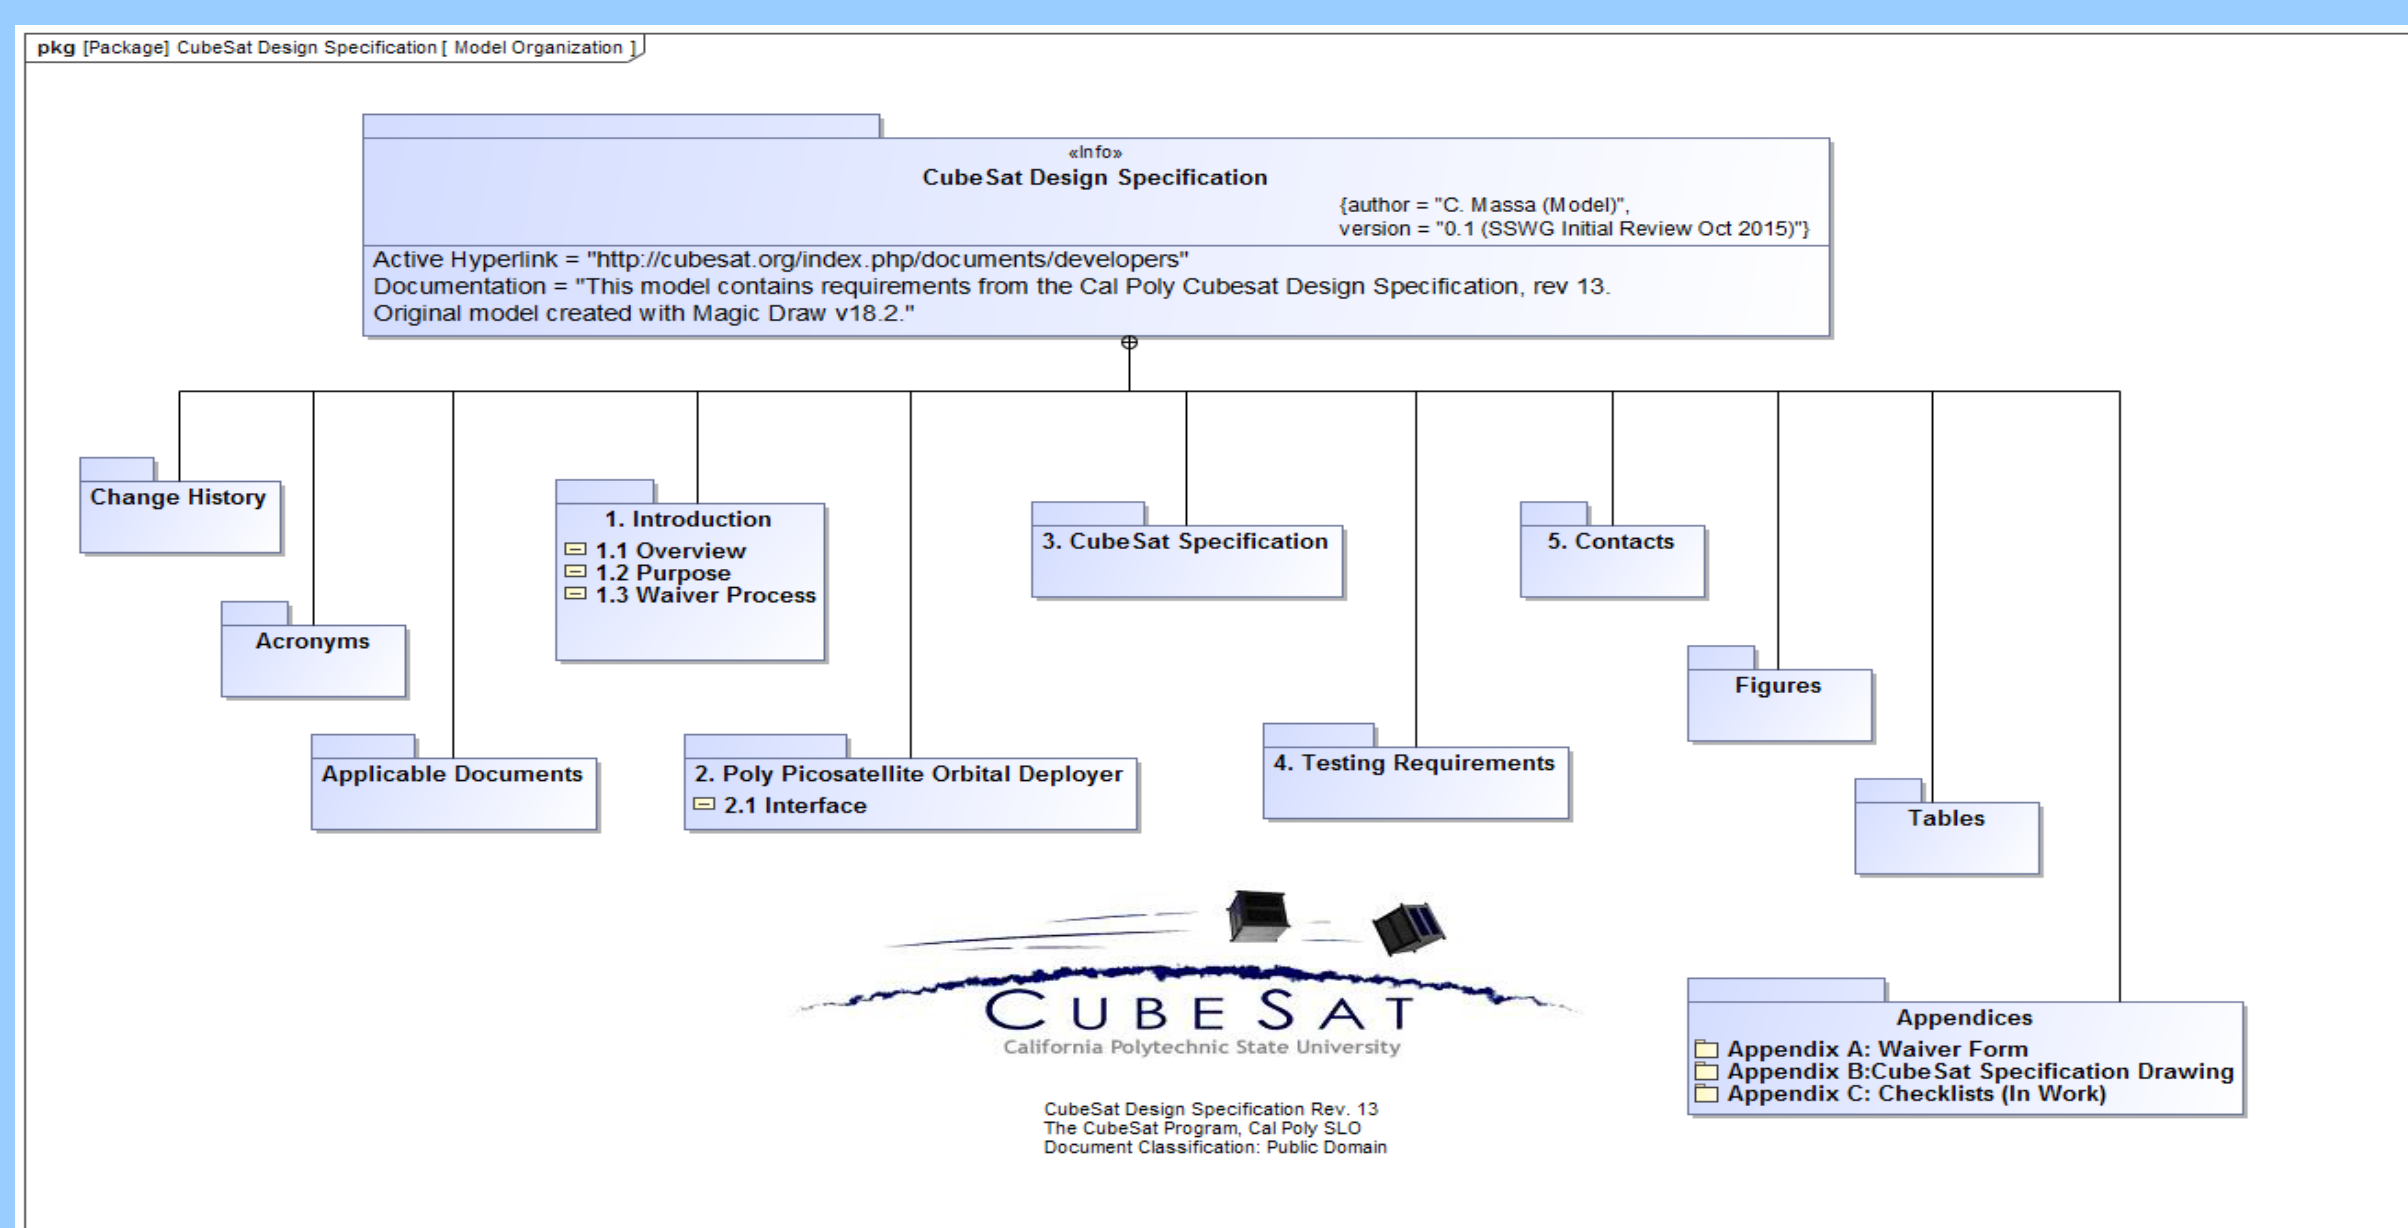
pkg [Package] CubeSat Design Specification [ Model Organization ]

«Info»
CubeSat Design Specification
{author = "C. Massa (Model)", version = "0.1 (SSWG Initial Review Oct 2015)"}

Active Hyperlink = "http://cubesat.org/index.php/documents/developers"
Documentation = "This model contains requirements from the Cal Poly Cubesat Design Specification, rev 13. Original model created with Magic Draw v18.2."

Change History

Acronyms

Applicable Documents

1. Introduction
1.1 Overview
1.2 Purpose
1.3 Waiver Process

2. Poly Picosatellite Orbital Deployer
2.1 Interface

3. CubeSat Specification

4. Testing Requirements

5. Contacts

Figures

Tables

Appendices
Appendix A: Waiver Form
Appendix B:CubeSat Specification Drawing
Appendix C: Checklists (In Work)

CUBESAT
California Polytechnic State University

CubeSat Design Specification Rev. 13
The CubeSat Program, Cal Poly SLO
Document Classification: Public Domain